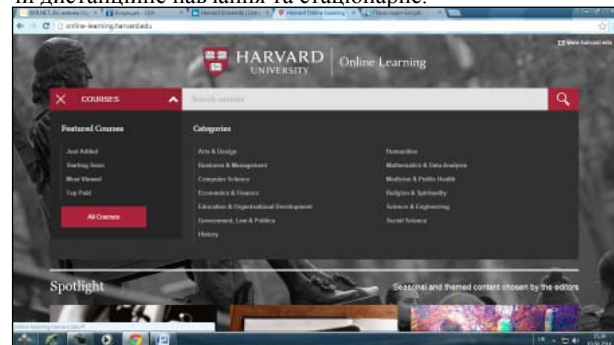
ні дистанційне навчання та стаціонарне.

online-learning.harvard.edu

www.harvard.edu

HARVARD UNIVERSITY | Online Learning

COURSES

Search courses

Featured Courses

Just Added

Starting Soon

Most Viewed

Top Paid

All Courses

Categories

Arts & Design

Business & Management

Computer Science

Economics & Finance

Education & Organizational Development

Government, Law & Politics

History

Humanities

Mathematics & Data Analysis

Medicine & Public Health

Religion & Spirituality

Science & Engineering

Social Science

Spotlight

Seasonal and themed content chosen by the editors

online-learning.harvard.edu/#